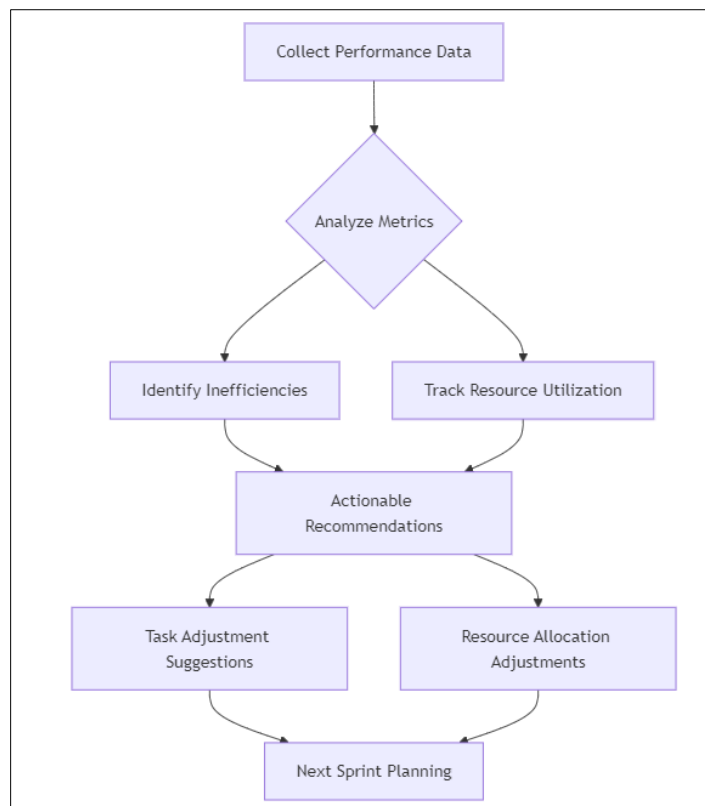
Collect Performance Data

Analyze Metrics

Identify Inefficiencies

Track Resource Utilization

Actionable Recommendations

Task Adjustment Suggestions

Resource Allocation Adjustments

Next Sprint Planning